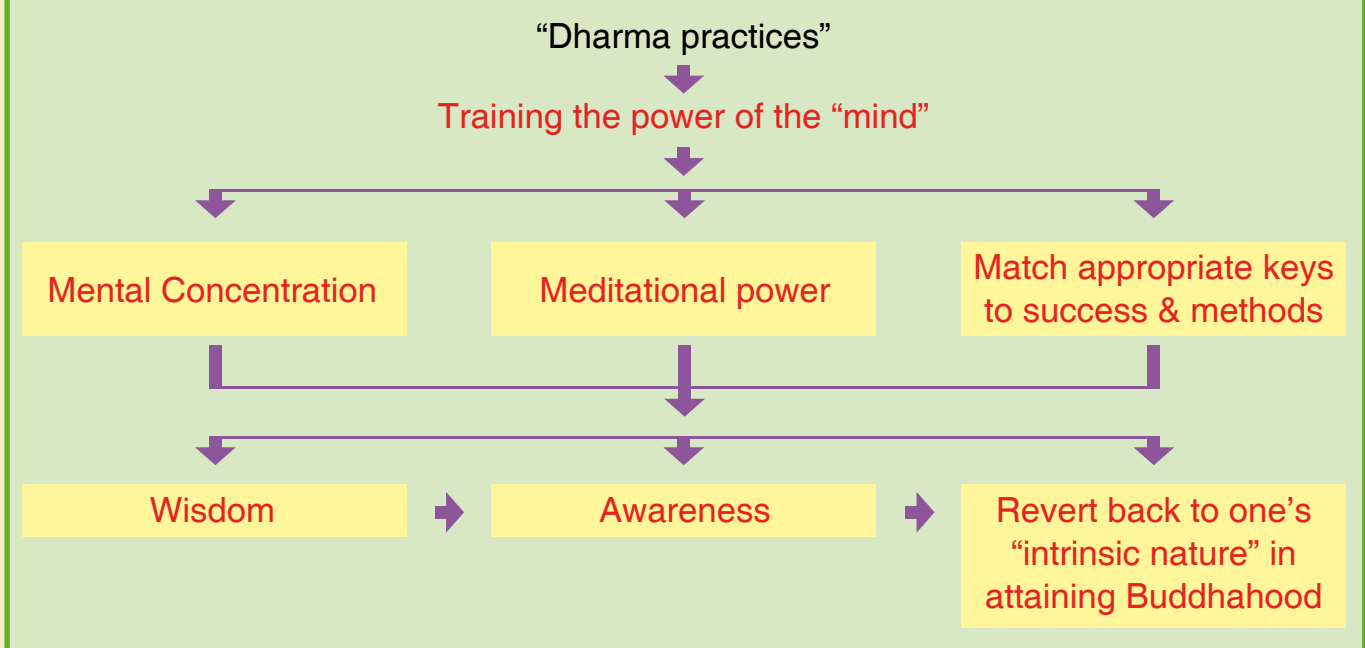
“Dharma practices”

Training the power of the “mind”

Mental Concentration

Meditational power

Match appropriate keys to success & methods

Wisdom

Awareness

Revert back to one’s “intrinsic nature” in attaining Buddhahood